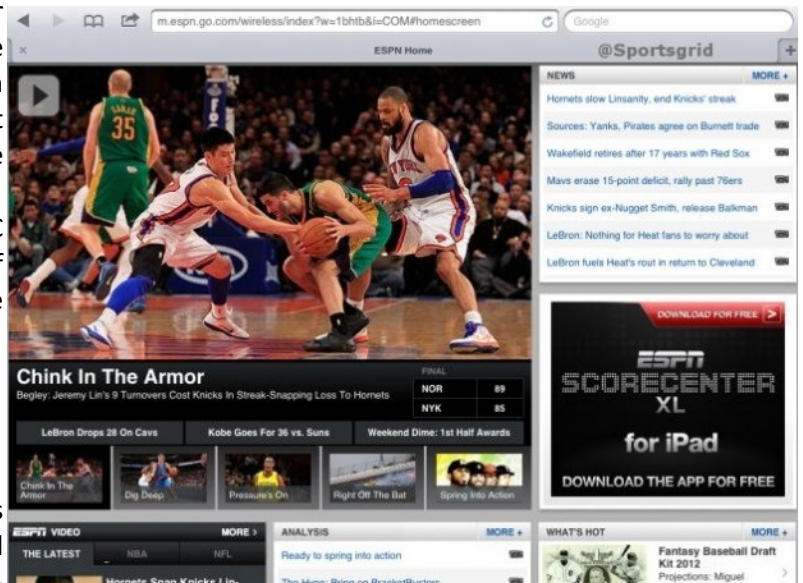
m.espn.go.com/wireless/index?w=1bhtb&i=COM#homescreen

Google

ESPN Home

@Sportsgrid

NEWS

MORE +

Hornets slow Linsanity, end Knicks' streak

Sources: Yanks, Pirates agree on Burnett trade

Wakefield retires after 17 years with Red Sox

Mavs erase 15-point deficit, rally past 76ers

Knicks sign ex-Nugget Smith, release Balkman

LeBron: Nothing for Heat fans to worry about

LeBron fuels Heat's rout in return to Cleveland

DOWNLOAD FOR FREE

ESPN SCORECENTER XL for iPad

DOWNLOAD THE APP FOR FREE

Chink In The Armor

Begley: Jeremy Lin's 9 Turnovers Cost Knicks In Streak-Snapping Loss To Hornets

FINAL

| NOR | 89 |
|---|---|
| NYK | 85 |

LeBron Drops 28 On Cavs

Kobe Goes For 36 vs. Suns

Weekend Dime: 1st Half Awards

Chink In The Armor

Dig Deep

Pressure's On

Right Off The Bat

Spring Into Action

ESPN VIDEO

MORE

THE LATEST

NBA

NFL

Hornets Snap Knicks Lin-

ANALYSIS

MORE +

Ready to spring into action

The Hype: Bring on BracketBusters

WHAT'S HOT

MORE +

Fantasy Baseball Draft Kit 2012

Projections: Miguel